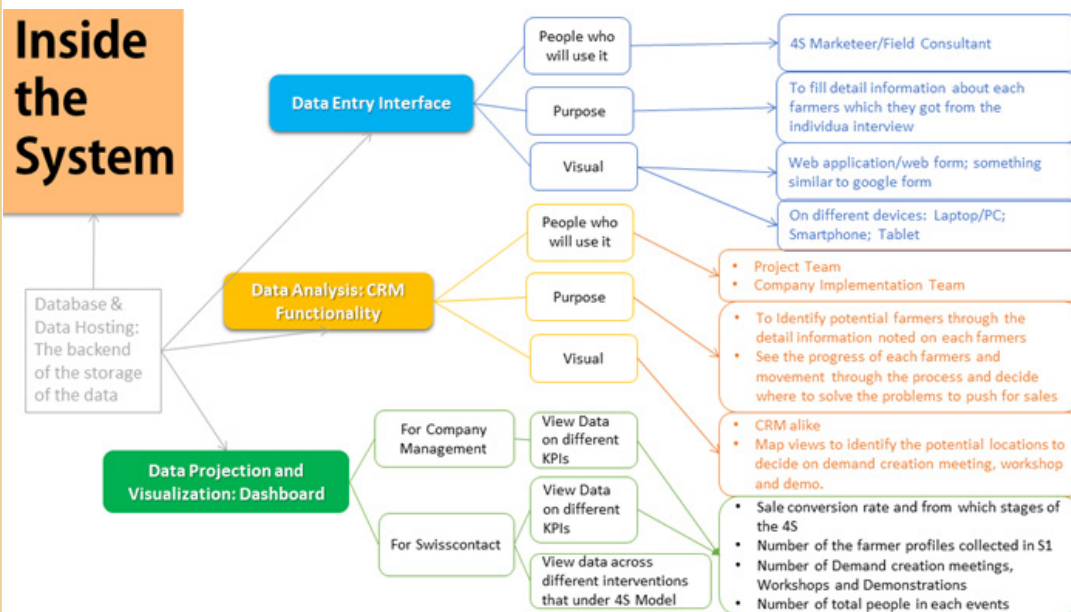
Inside the System

Data Entry Interface

People who will use it

4S Marketeer/Field Consultant

Purpose

To fill detail information about each farmers which they got from the individua interview

Visual

Web application/web form; something similar to google form

On different devices: Laptop/PC; Smartphone; Tablet

Database & Data Hosting: The backend of the storage of the data

Data Analysis: CRM Functionality

People who will use it

• Project Team
• Company Implementation Team

Purpose

• To Identify potential farmers through the detail information noted on each farmers
• See the progress of each farmers and movement through the process and decide where to solve the problems to push for sales

Visual

• CRM alike
• Map views to identify the potential locations to decide on demand creation meeting, workshop and demo.

Data Projection and Visualization: Dashboard

For Company Management

View Data on different KPIs

For Swisscontact

View Data on different KPIs

View data across different interventions that under 4S Model

• Sale conversion rate and from which stages of the 4S
• Number of the farmer profiles collected in S1
• Number of Demand creation meetings, Workshops and Demonstrations
• Number of total people in each events